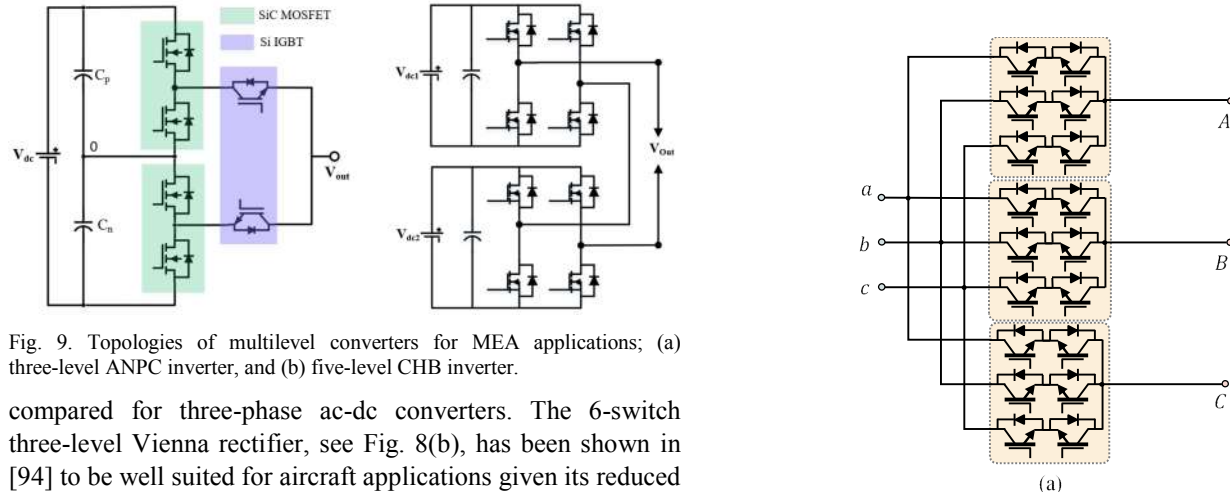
SiC MOSFET

Si IGBT

$C_p$

$V_{dc}$

0

$C_n$

$V_{out}$

$V_{dc1}$

$V_{dc2}$

$V_{Out}$

Fig. 9. Topologies of multilevel converters for MEA applications; (a) three-level ANPC inverter, and (b) five-level CHB inverter.

compared for three-phase ac-dc converters. The 6-switch three-level Vienna rectifier, see Fig. 8(b), has been shown in [94] to be well suited for aircraft applications given its reduced

$a$

$b$

$c$

$A$

$B$

$C$

(a)